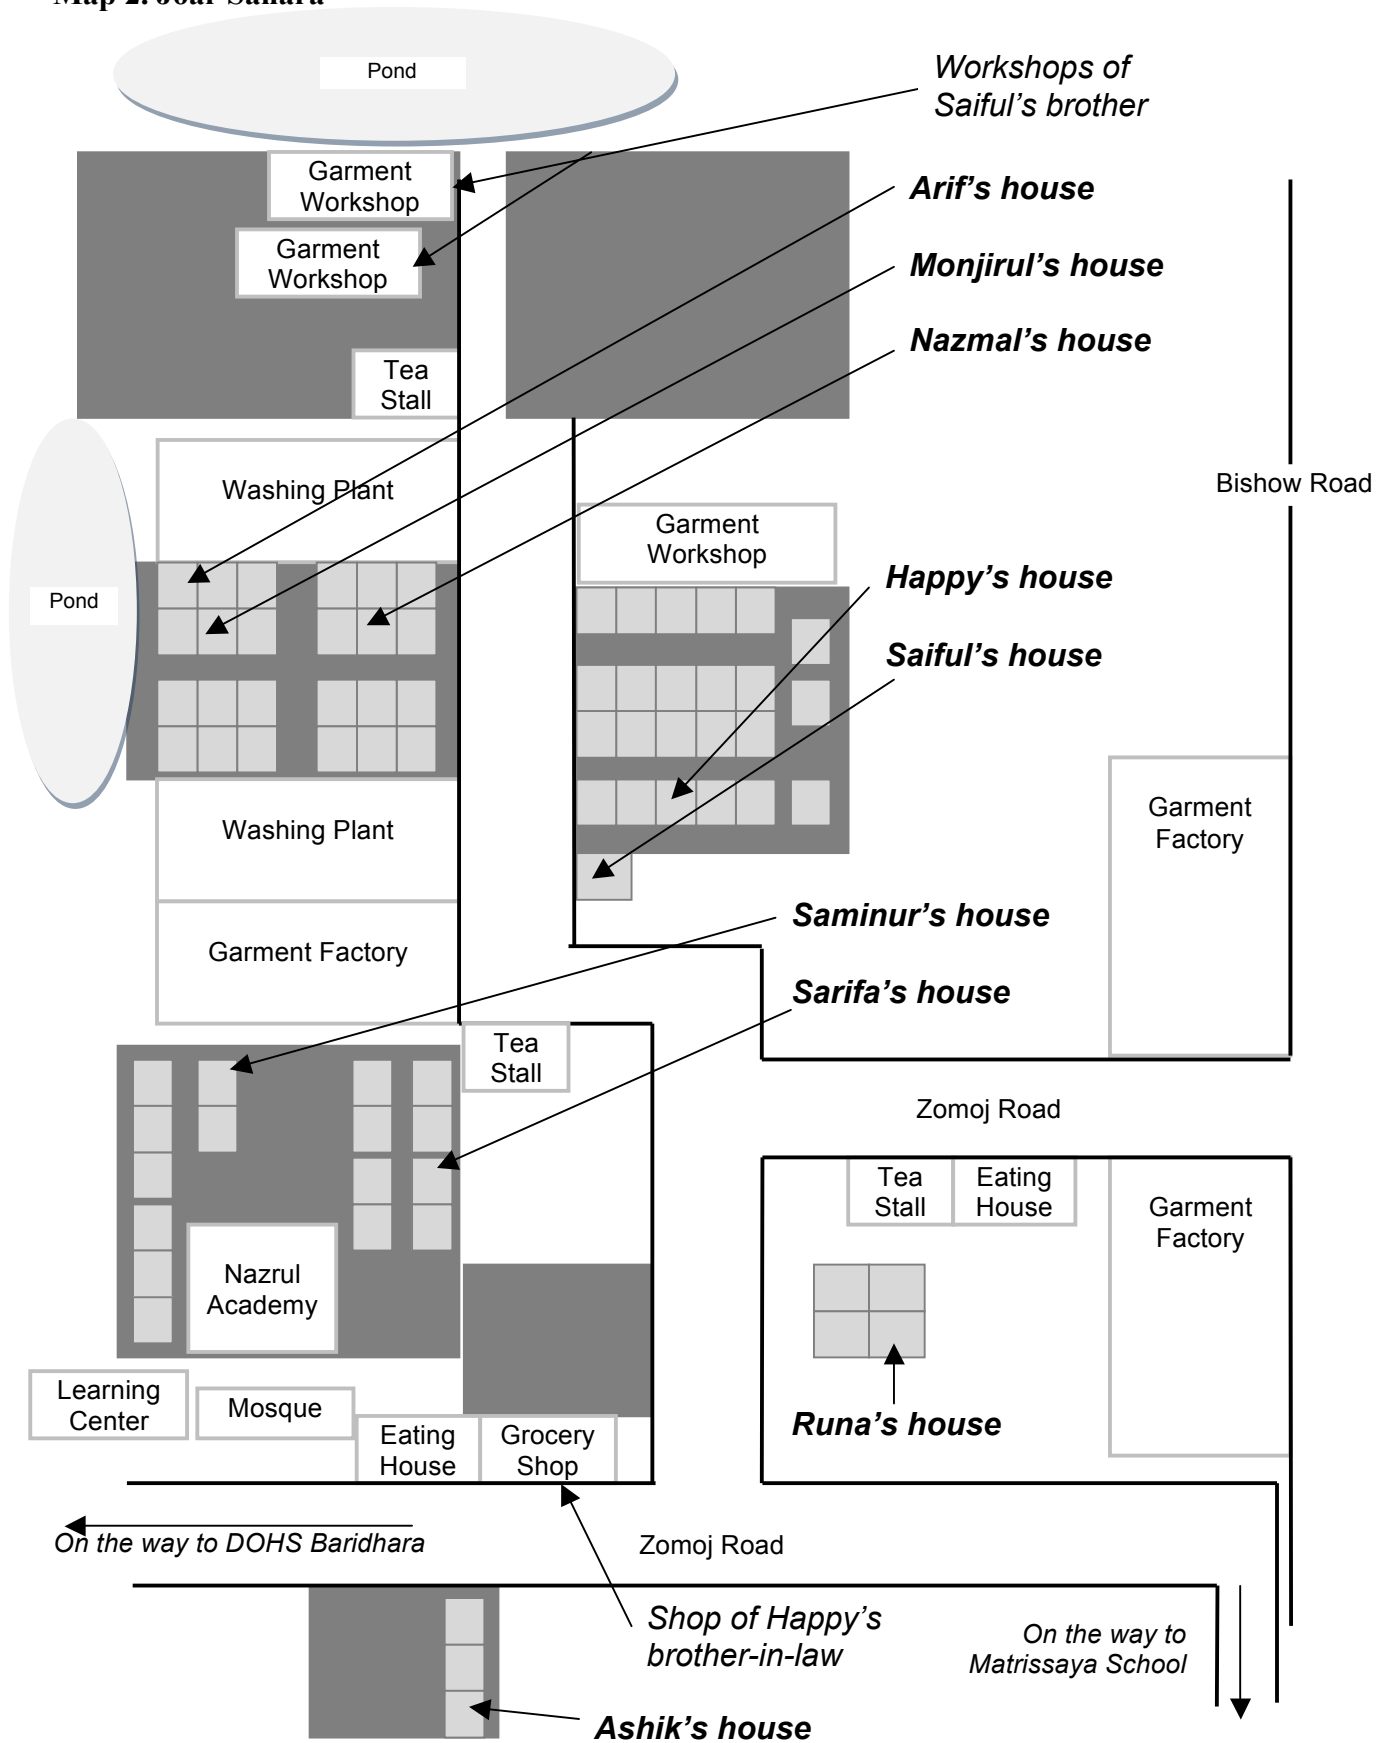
Map 2: Joar Sahara

Pond

Workshops of Saiful's brother

Garment Workshop

Garment Workshop

Arif's house

Monjirul's house

Nazmal's house

Tea Stall

Washing Plant

Pond

Bishow Road

Garment Workshop

Happy's house

Saiful's house

Washing Plant

Garment Factory

Garment Factory

Saminur's house

Sarifa's house

Tea Stall

Zomoj Road

Tea Stall

Eating House

Garment Factory

Nazrul Academy

Runa's house

Learning Center

Mosque

Eating House

Grocery Shop

On the way to DOHS Baridhara

Zomoj Road

Shop of Happy's brother-in-law

On the way to Matrissaya School

Ashik's house